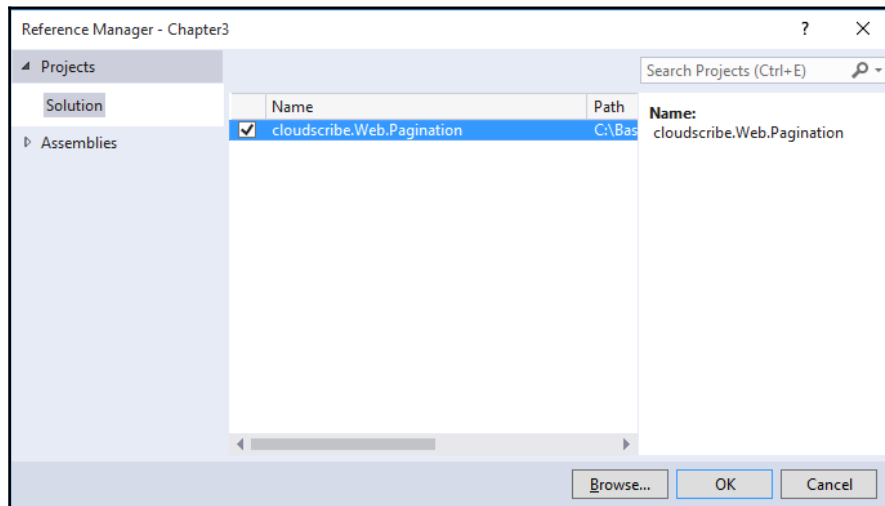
Reference Manager - Chapter3

?

◢ Projects

Solution

▷ Assemblies

Search Projects (Ctrl+E)

| | Name | Path |
|---|---|---|
| ✔ | cloudscribe.Web.Pagination | C:\Bas |

Name:
cloudscribe.Web.Pagination

Browse...

OK

Cancel